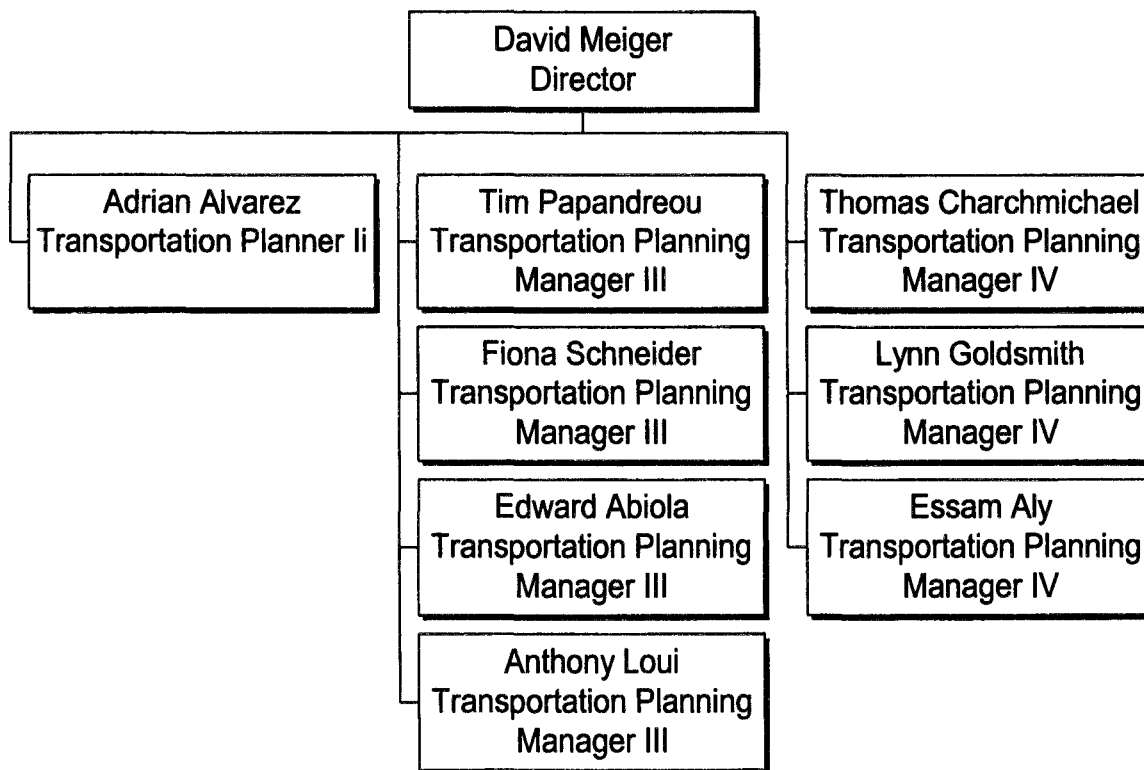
David Meiger
Director

Adrian Alvarez
Transportation Planner Ii

Tim Papandreou
Transportation Planning Manager III

Fiona Schneider
Transportation Planning Manager III

Edward Abiola
Transportation Planning Manager III

Anthony Loui
Transportation Planning Manager III

Thomas Charchmichael
Transportation Planning Manager IV

Lynn Goldsmith
Transportation Planning Manager IV

Essam Aly
Transportation Planning Manager IV